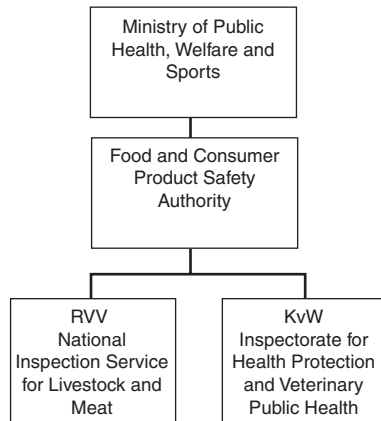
Ministry of Public Health, Welfare and Sports

Food and Consumer Product Safety Authority

RVV
National Inspection Service for Livestock and Meat

KvW
Inspectorate for Health Protection and Veterinary Public Health